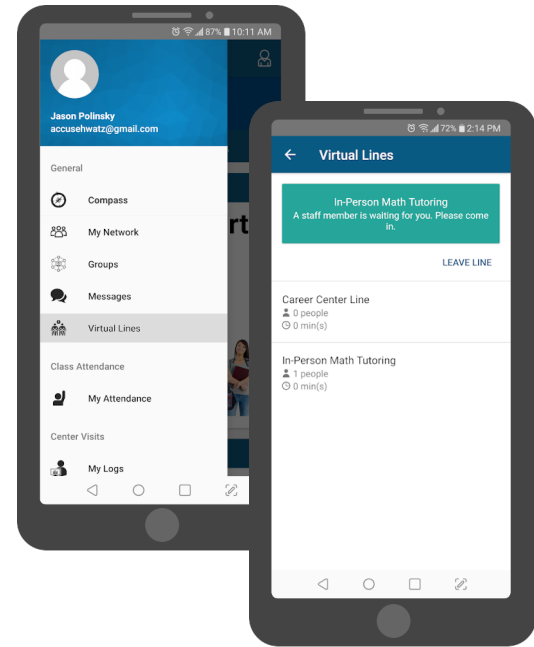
87% 10:11 AM

Jason Polinsky
accusehwatz@gmail.com

General

Compass

My Network

Groups

Messages

Virtual Lines

Class Attendance

My Attendance

Center Visits

My Logs

rt

72% 2:14 PM

Virtual Lines

In-Person Math Tutoring
A staff member is waiting for you. Please come in.

LEAVE LINE

Career Center Line
0 people
0 min(s)

In-Person Math Tutoring
1 people
0 min(s)